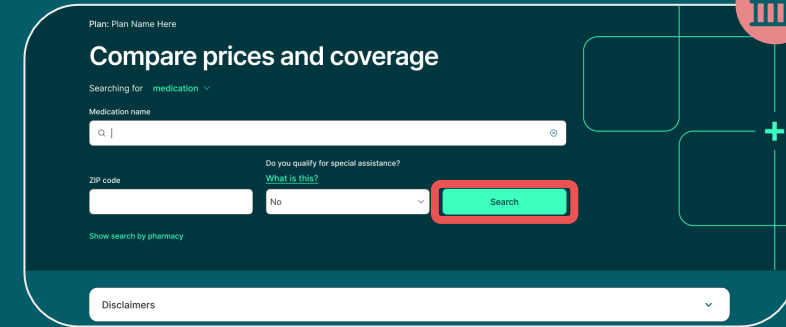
Plan: Plan Name Here

Compare prices and coverage

Searching for medication

Medication name

Do you qualify for special assistance?

What is this?

ZIP code

No

Search

Show search by pharmacy

Disclaimers